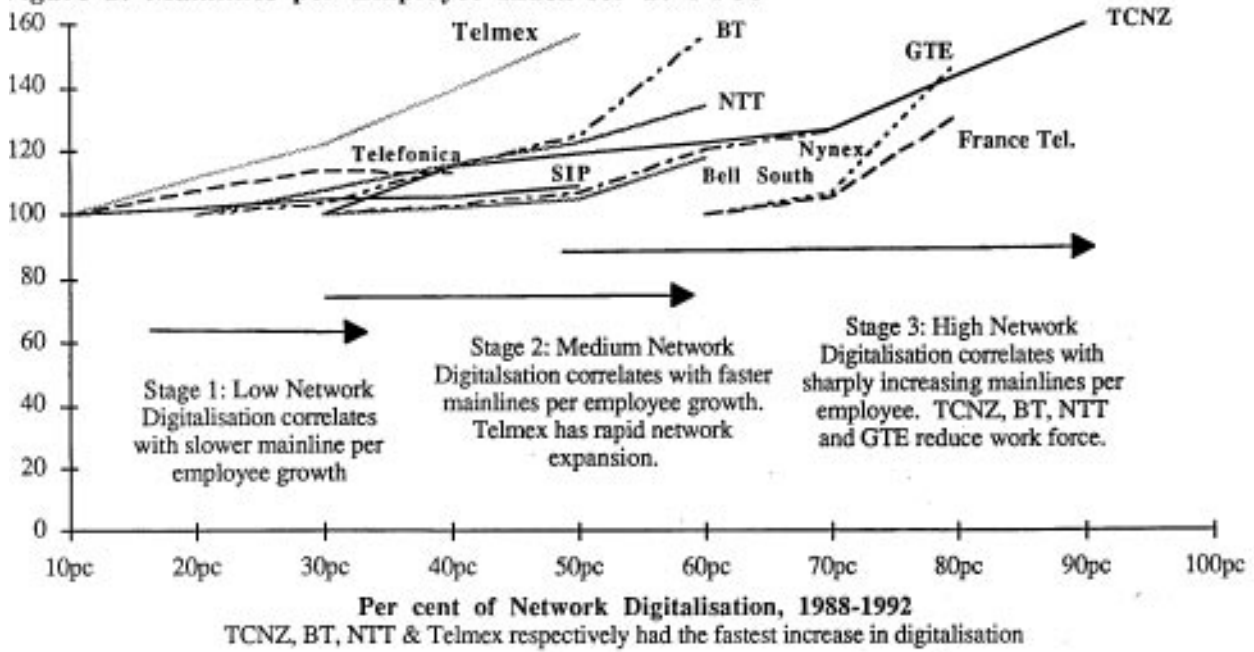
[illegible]

160
140
120
100
80
60
40
20
0

Telmex
BT
TCNZ
GTE
NTT
Telefonica
Nynex
France Tel.
SIP
Bell South

Stage 1: Low Network Digitalisation correlates with slower mainline per employee growth

Stage 2: Medium Network Digitalsation correlates with faster mainlines per employee growth. Telmex has rapid network expansion.

Stage 3: High Network Digitalisation correlates with sharply increasing mainlines per employee. TCNZ, BT, NTT and GTE reduce work force.

10pc 20pc 30pc 40pc 50pc 60pc 70pc 80pc 90pc 100pc

Per cent of Network Digitalisation, 1988-1992
TCNZ, BT, NTT & Telmex respectively had the fastest increase in digitalisation